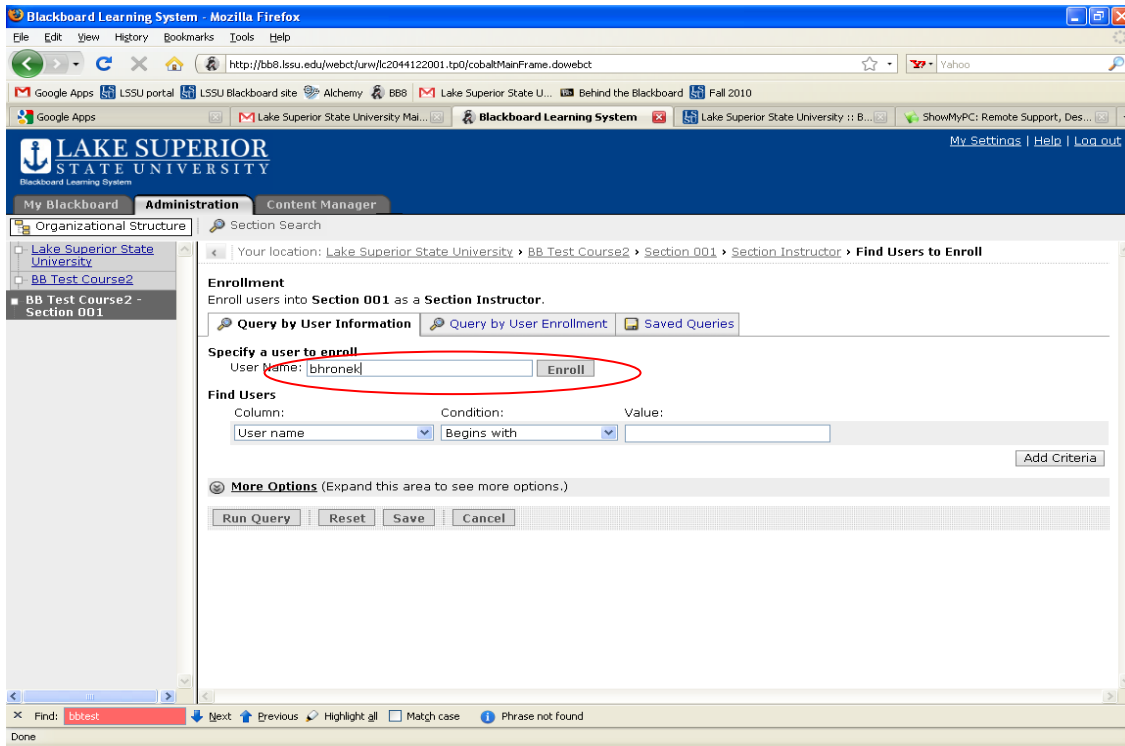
Blackboard Learning System - Mozilla Firefox

File Edit View History Bookmarks Tools Help

http://bb8.lssu.edu/webct/urw/lc2044122001.tp0/cobaltMainFrame.dowebct

Yahoo

Google Apps LSSU portal LSSU Blackboard site Alchemy BB8 Lake Superior State U... Behind the Blackboard Fall 2010

Google Apps | Lake Superior State University Mai... | Blackboard Learning System | Lake Superior State University :: B... | ShowMyPC: Remote Support, Des...

LAKE SUPERIOR STATE UNIVERSITY
Blackboard Learning System

My Settings | Help | Log out

My Blackboard | Administration | Content Manager

Organizational Structure | Section Search

Lake Superior State University
BB Test Course2
BB Test Course2 - Section 001

Your location: Lake Superior State University › BB Test Course2 › Section 001 › Section Instructor › Find Users to Enroll

Enrollment
Enroll users into Section 001 as a Section Instructor.

Query by User Information | Query by User Enrollment | Saved Queries

Specify a user to enroll
User Name: bhronek Enroll

Find Users
Column: Condition: Value:
User name | Begins with |

Add Criteria

More Options (Expand this area to see more options.)

Run Query | Reset | Save | Cancel

Find: bbtest Next Previous Highlight all Match case Phrase not found

Done